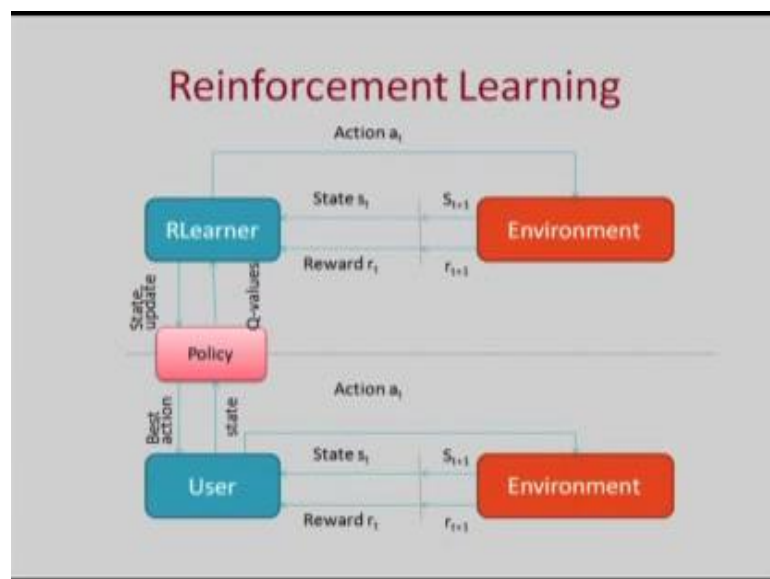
Reinforcement Learning

Action $a_t$

RLearner

State $s_t$

$S_{t+1}$

Environment

Reward $r_t$

$r_{t+1}$

State update

Q-values

Policy

Action $a_t$

Best action

state

User

State $s_t$

$S_{t+1}$

Environment

Reward $r_t$

$r_{t+1}$